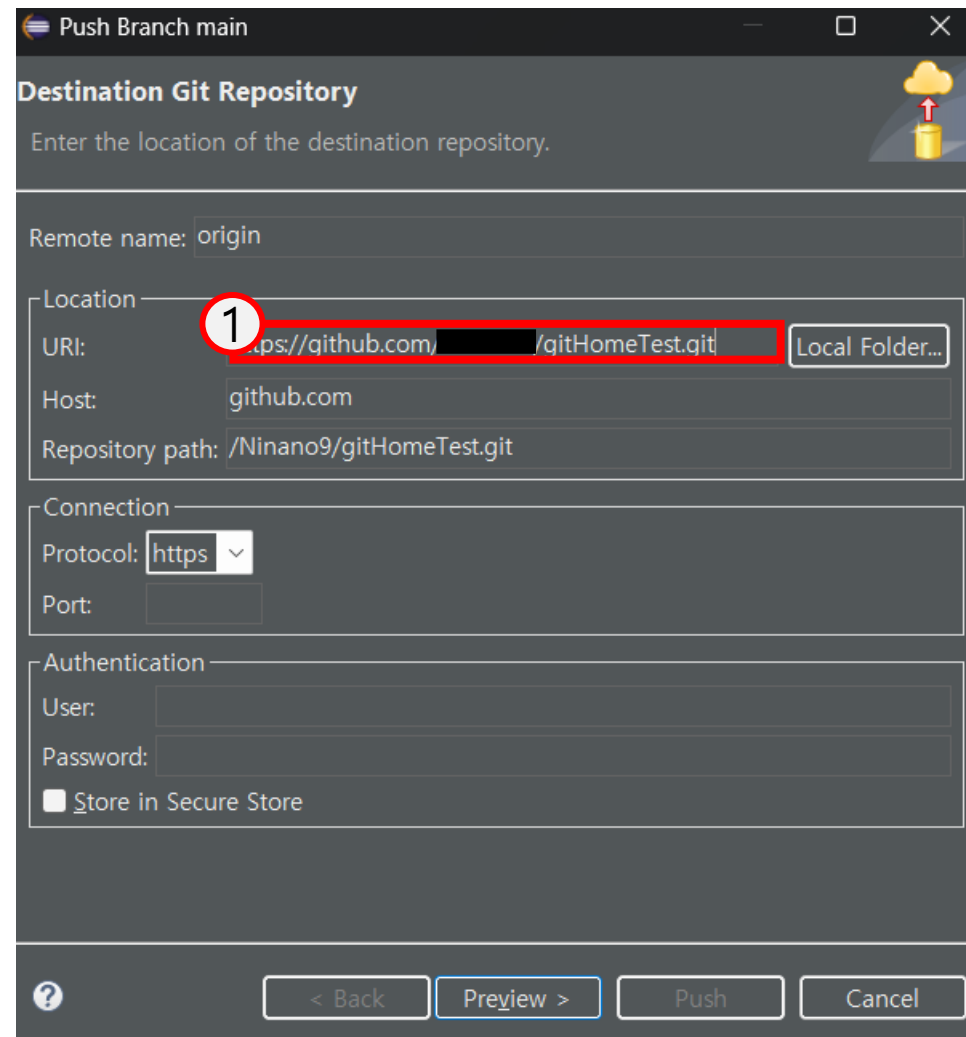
Push Branch main

Destination Git Repository

Enter the location of the destination repository.

Remote name: origin

Location

URI: 1 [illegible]tps://github.com/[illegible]/gitHomeTest.git Local Folder...

Host: github.com

Repository path: /Ninano9/gitHomeTest.git

Connection

Protocol: https

Port:

Authentication

User:

Password:

Store in Secure Store

?

< Back Preview > Push Cancel